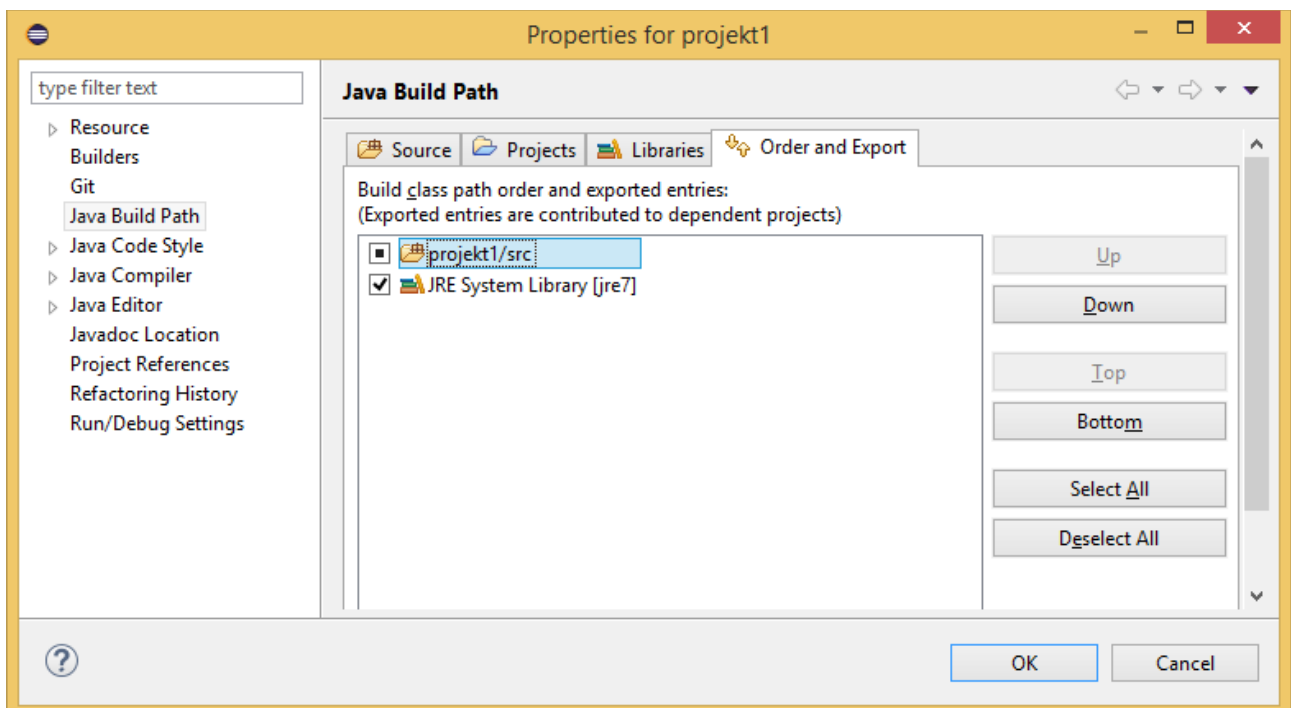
Properties for projekt1

type filter text

Resource
Builders
Git
Java Build Path
Java Code Style
Java Compiler
Java Editor
Javadoc Location
Project References
Refactoring History
Run/Debug Settings

Java Build Path

Source
Projects
Libraries
Order and Export

Build class path order and exported entries:
(Exported entries are contributed to dependent projects)

projekt1/src
JRE System Library [jre7]

Up
Down
Top
Bottom
Select All
Deselect All

OK
Cancel